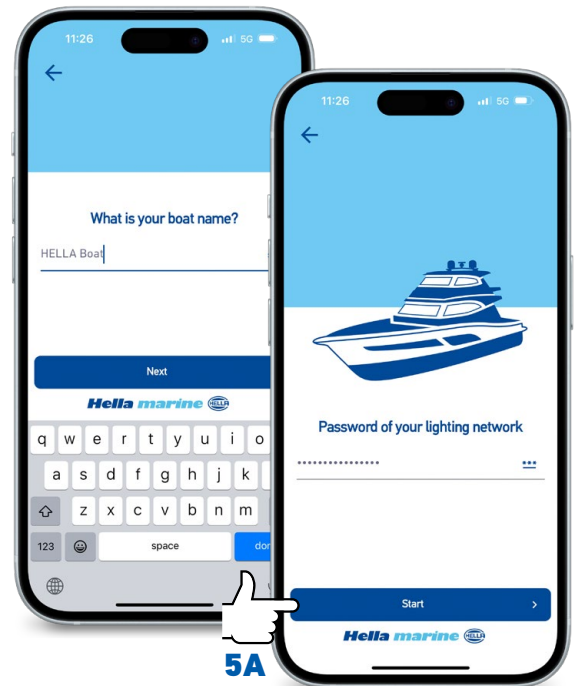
11:26
5G

What is your boat name?

HELLA Boat

Next

Hella marine HELLA

q w e r t y u i o
a s d f g h j k
z x c v b n m
123 space do

11:26
5G

Password of your lighting network

•••••••••••••••••

Start

Hella marine HELLA

5A